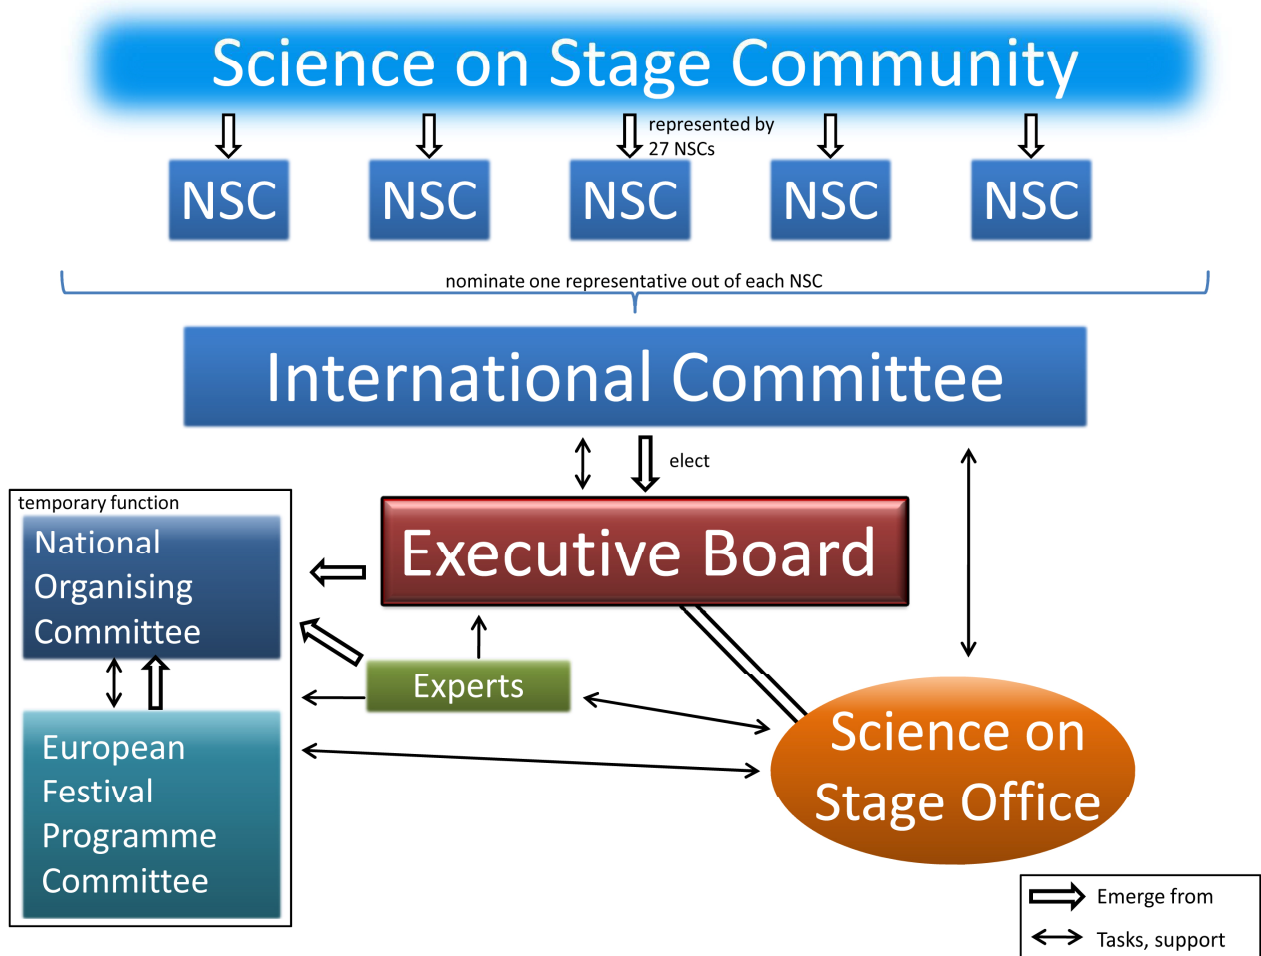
Science on Stage Community

represented by 27 NSCs

NSC NSC NSC NSC NSC

nominate one representative out of each NSC

International Committee

elect

temporary function

National Organising Committee

European Festival Programme Committee

Executive Board

Experts

Science on Stage Office

Emerge from

Tasks, support